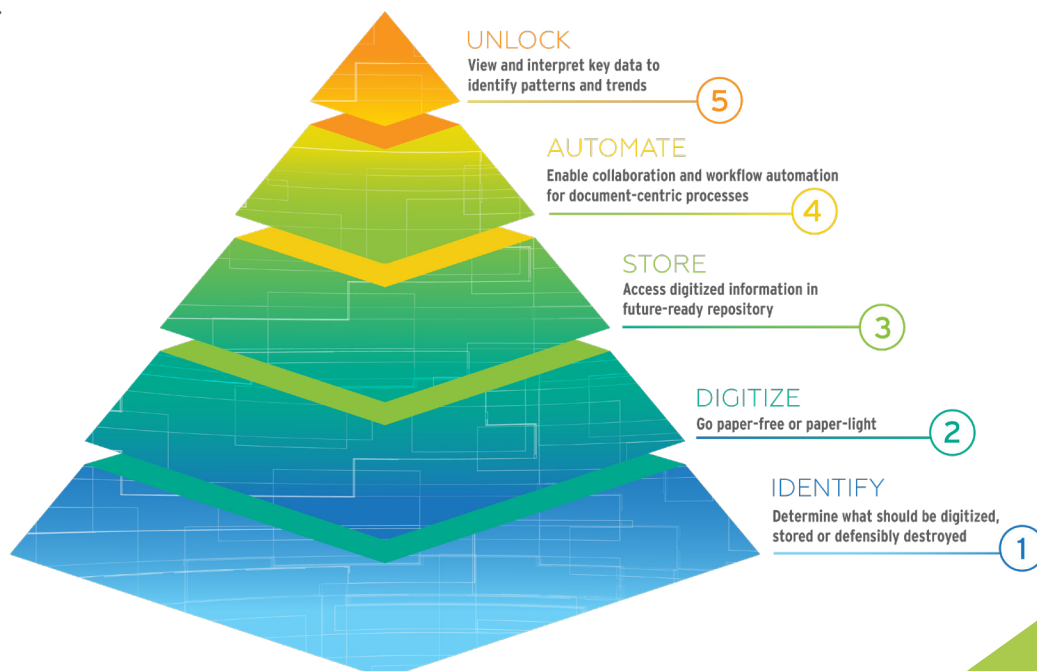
UNLOCK
View and interpret key data to identify patterns and trends
5

AUTOMATE
Enable collaboration and workflow automation for document-centric processes
4

STORE
Access digitized information in future-ready repository
3

DIGITIZE
Go paper-free or paper-light
2

IDENTIFY
Determine what should be digitized, stored or defensibly destroyed
1